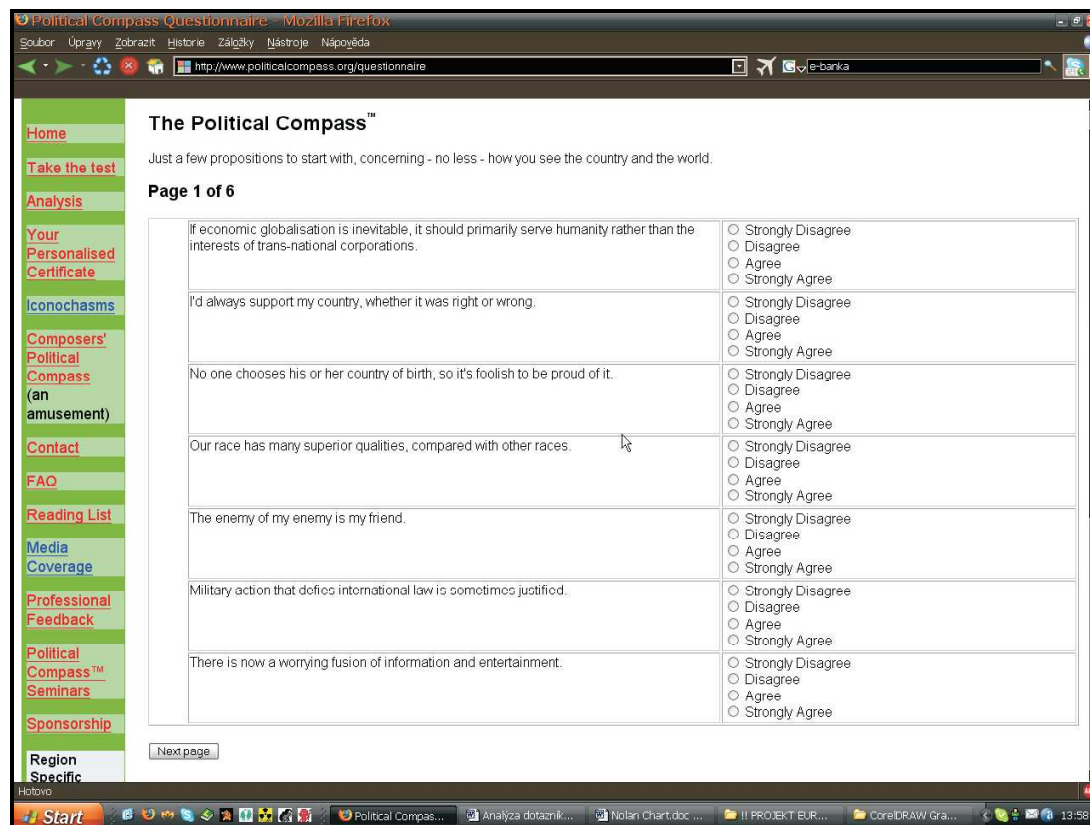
Political Compass Questionnaire - Mozilla Firefox

Soubor Úpravy Zobrazit Historie Záložky Nástroje Nápověda

http://www.politicalcompass.org/questionnaire

e-banka

Home
Take the test
Analysis
Your Personalised Certificate
Iconochasms
Composers' Political Compass (an amusement)
Contact
FAQ
Reading List
Media Coverage
Professional Feedback
Political Compass™ Seminars
Sponsorship
Region Specific

The Political Compass™

Just a few propositions to start with, concerning - no less - how you see the country and the world.

Page 1 of 6

| | |
|---|---|
| If economic globalisation is inevitable, it should primarily serve humanity rather than the interests of trans-national corporations. | Strongly Disagree<br>Disagree<br>Agree<br>Strongly Agree |
| I'd always support my country, whether it was right or wrong. | Strongly Disagree<br>Disagree<br>Agree<br>Strongly Agree |
| No one chooses his or her country of birth, so it's foolish to be proud of it. | Strongly Disagree<br>Disagree<br>Agree<br>Strongly Agree |
| Our race has many superior qualities, compared with other races. | Strongly Disagree<br>Disagree<br>Agree<br>Strongly Agree |
| The enemy of my enemy is my friend. | Strongly Disagree<br>Disagree<br>Agree<br>Strongly Agree |
| Military action that defies international law is sometimes justified. | Strongly Disagree<br>Disagree<br>Agree<br>Strongly Agree |
| There is now a worrying fusion of information and entertainment. | Strongly Disagree<br>Disagree<br>Agree<br>Strongly Agree |

Next page

Hotovo

Start | Political Compass... | Analýza dotazník... | Nolan Chart.doc ... | !! PROJEKT EUR... | CorelDRAW Gra... | 13:58